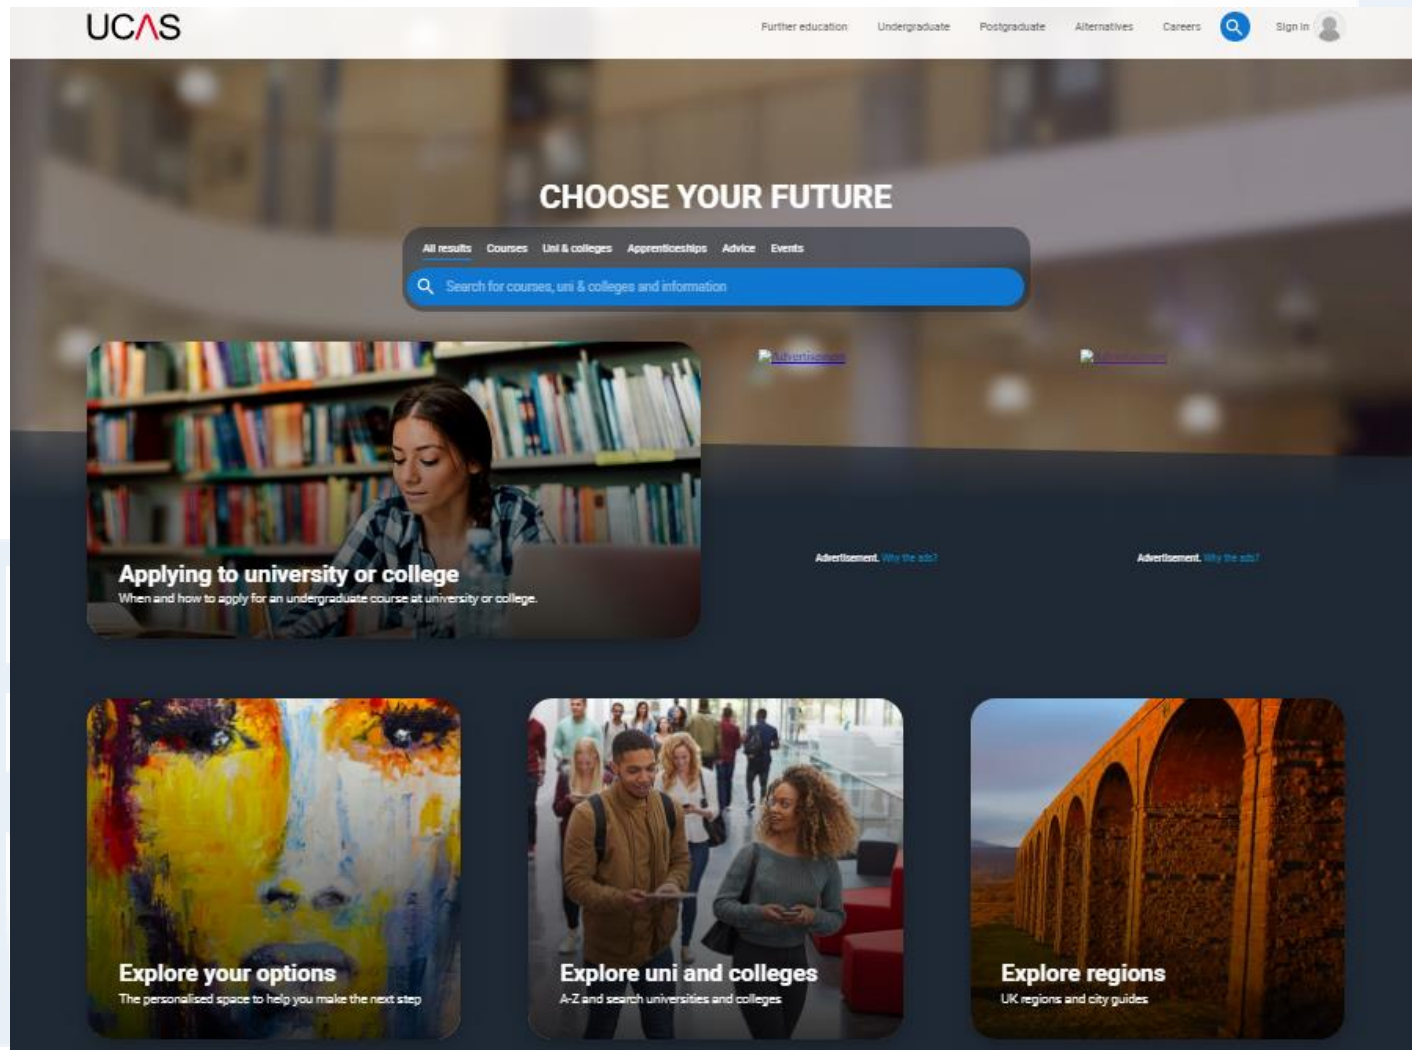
UCAS

Further education Undergraduate Postgraduate Alternatives Careers Sign in

CHOOSE YOUR FUTURE

All results Courses Uni & colleges Apprenticeships Advice Events

Search for courses, uni & colleges and information

Applying to university or college
When and how to apply for an undergraduate course at university or college.

Advertisement

Advertisement

Advertisement. Why the ads?

Advertisement. Why the ads?

Explore your options
The personalised space to help you make the next step

Explore uni and colleges
A-Z and search universities and colleges

Explore regions
UK regions and city guides